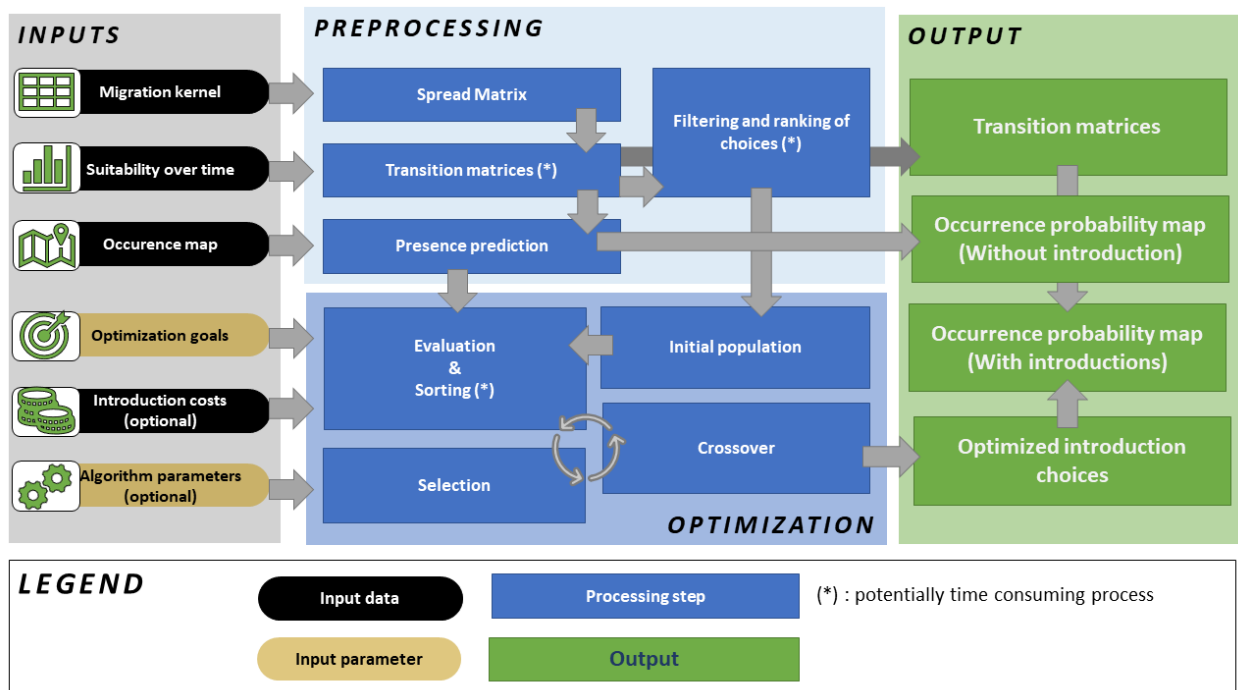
INPUTS

Migration kernel

Suitability over time

Occurence map

Optimization goals

Introduction costs (optional)

Algorithm parameters (optional)

PREPROCESSING

Spread Matrix

Transition matrices (*)

Presence prediction

Filtering and ranking of choices (*)

Evaluation & Sorting (*)

Initial population

Crossover

Selection

OPTIMIZATION

OUTPUT

Transition matrices

Occurrence probability map (Without introduction)

Occurrence probability map (With introductions)

Optimized introduction choices

LEGEND

Input data

Processing step

(*) : potentially time consuming process

Input parameter

Output